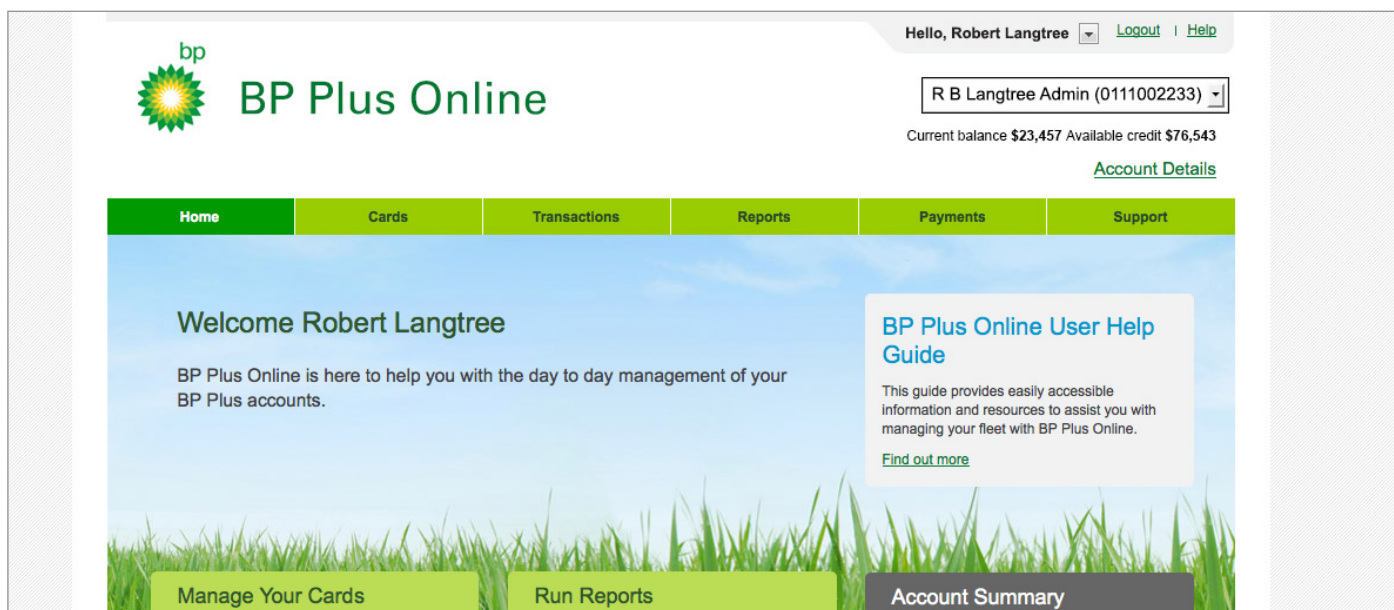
Hello, Robert Langtree | Logout | Help

bp

BP Plus Online

R B Langtree Admin (0111002233)

Current balance **$23,457** Available credit **$76,543**

Account Details

| Home | Cards | Transactions | Reports | Payments | Support |
|---|---|---|---|---|---|

Welcome Robert Langtree

BP Plus Online is here to help you with the day to day management of your BP Plus accounts.

BP Plus Online User Help Guide

This guide provides easily accessible information and resources to assist you with managing your fleet with BP Plus Online.

Find out more

Manage Your Cards

Run Reports

Account Summary